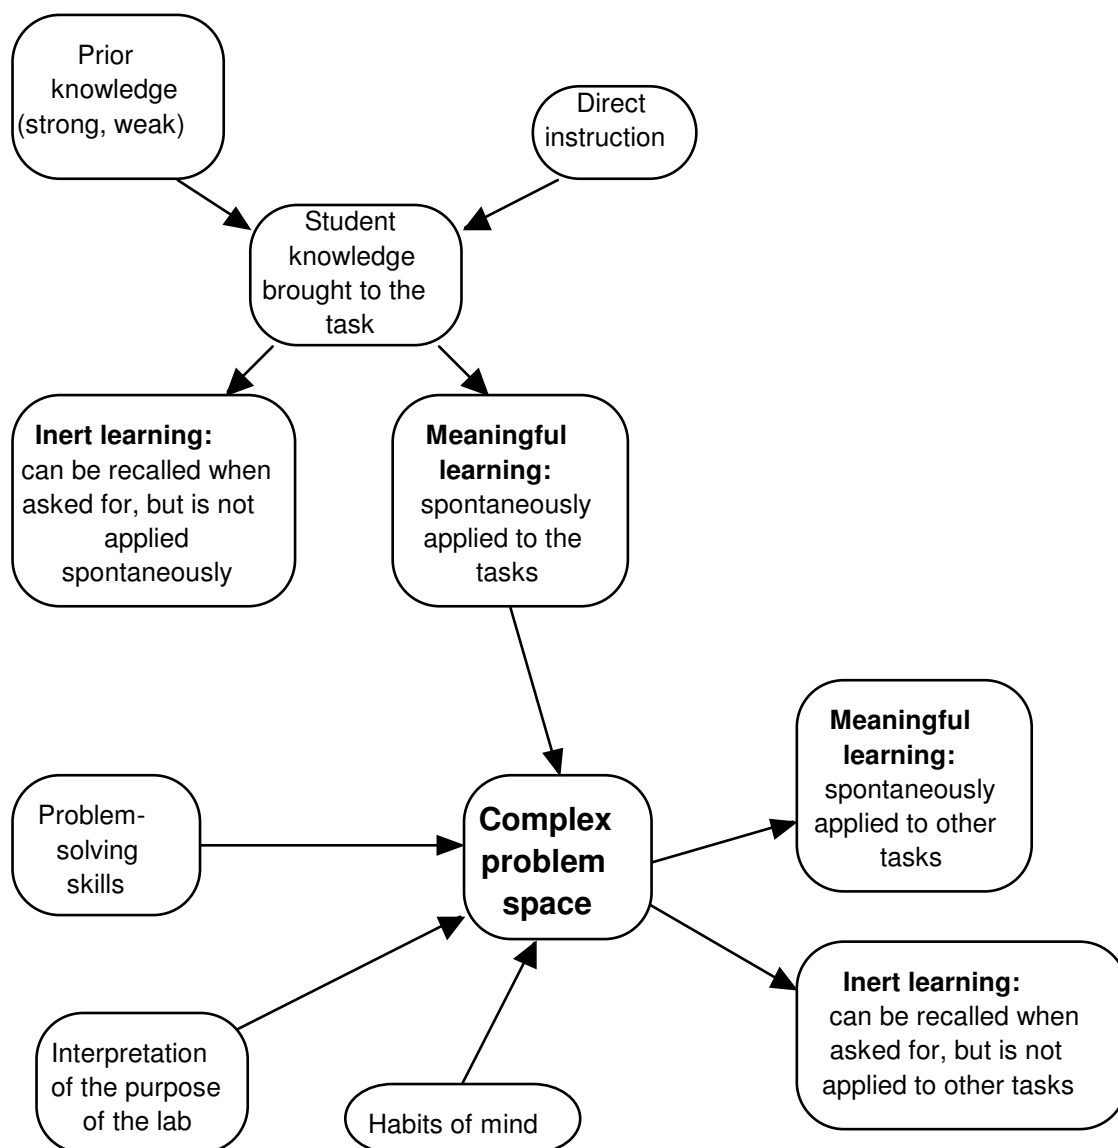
Prior knowledge (strong, weak)

Direct instruction

Student knowledge brought to the task

**Inert learning:** can be recalled when asked for, but is not applied spontaneously

**Meaningful learning:** spontaneously applied to the tasks

**Meaningful learning:** spontaneously applied to other tasks

Problem-solving skills

**Complex problem space**

**Inert learning:** can be recalled when asked for, but is not applied to other tasks

Interpretation of the purpose of the lab

Habits of mind